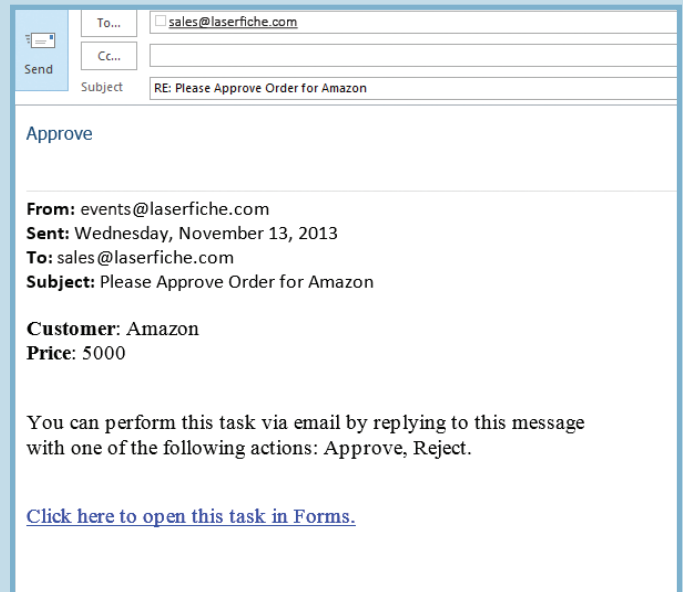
Send

To...
sales@laserfiche.com

Cc...

Subject
RE: Please Approve Order for Amazon

Approve

**From:** events@laserfiche.com
**Sent:** Wednesday, November 13, 2013
**To:** sales@laserfiche.com
**Subject:** Please Approve Order for Amazon

**Customer**: Amazon
**Price**: 5000

You can perform this task via email by replying to this message with one of the following actions: Approve, Reject.

Click here to open this task in Forms.